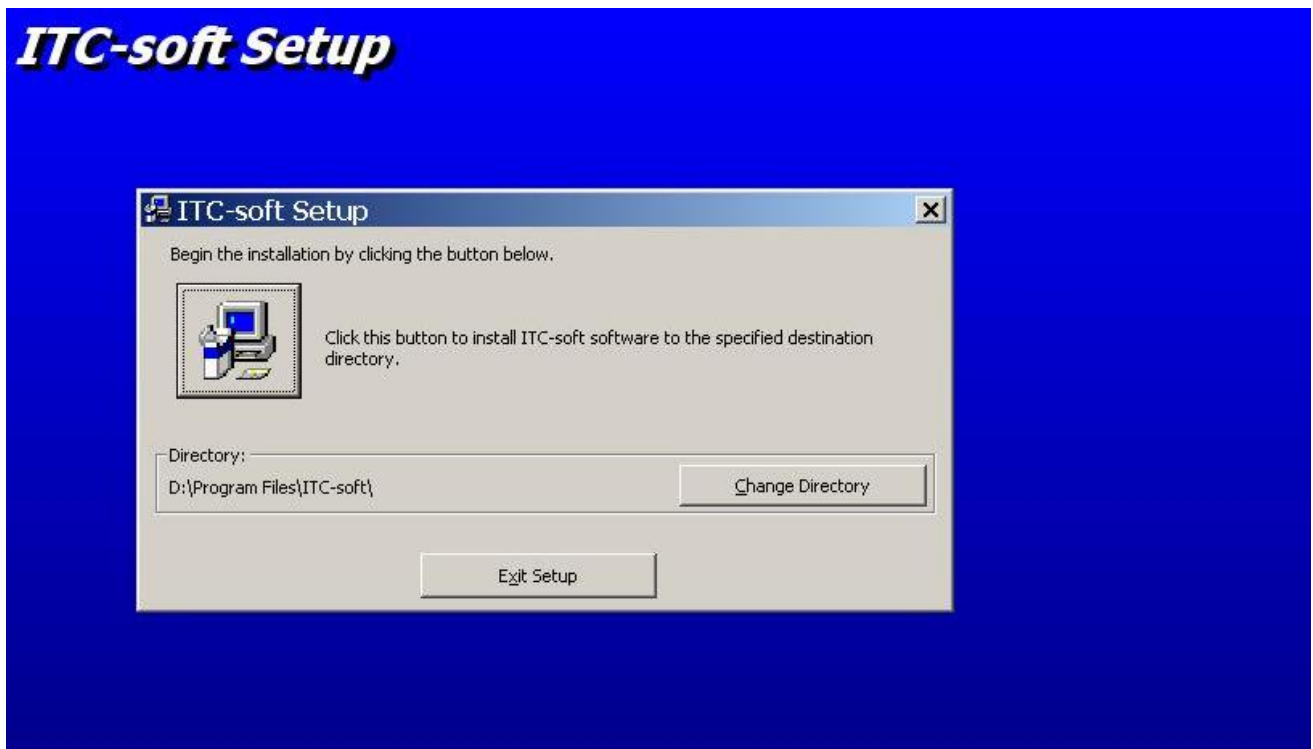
ITC-soft Setup

ITC-soft Setup

×

Begin the installation by clicking the button below.

Click this button to install ITC-soft software to the specified destination directory.

Directory:

D:\Program Files\ITC-soft\

Change Directory

Exit Setup